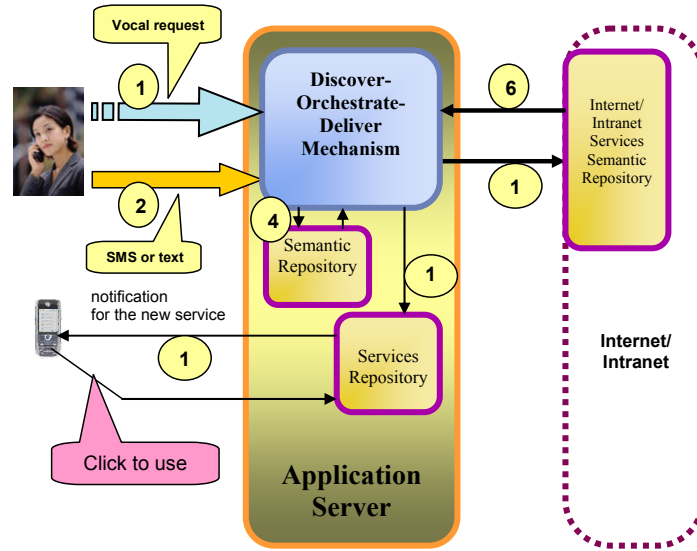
Vocal request

1

Discover-Orchestrate-Deliver Mechanism

6

Internet/ Intranet Services Semantic Repository

2

1

4

Semantic Repository

SMS or text

1

notification for the new service

1

Services Repository

Internet/ Intranet

Click to use

Application Server